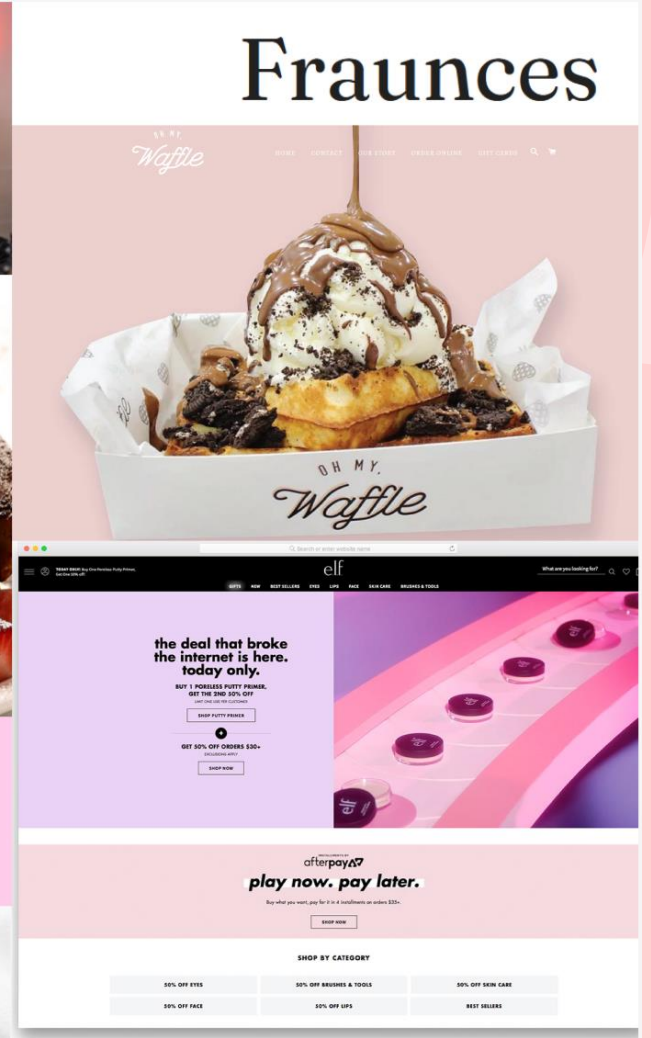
Fraunces

OH MY Waffle

HOME CONTACT OUR STORY ORDER ONLINE GIFT CARDS

OH MY. Waffle

Search or enter website name

TODAY ONLY: Buy One Poreless Putty Primer, Get One 50% off

elf

What are you looking for?

GIFTS NEW BEST SELLERS EYES LIPS FACE SKIN CARE BRUSHES & TOOLS

the deal that broke the internet is here. today only.

BUY 1 PORELESS PUTTY PRIMER, GET THE 2ND 50% OFF

LIMIT ONE USE PER CUSTOMER

SHOP PUTTY PRIMER

GET 50% OFF ORDERS $30+

EXCLUSIONS APPLY

SHOP NOW

afterpay

play now. pay later.

Buy what you want, pay for it in 4 installments on orders $35+.

SHOP NOW

SHOP BY CATEGORY

| 50% OFF EYES | 50% OFF BRUSHES & TOOLS | 50% OFF SKIN CARE |
|---|---|---|
| 50% OFF FACE | 50% OFF LIPS | BEST SELLERS |